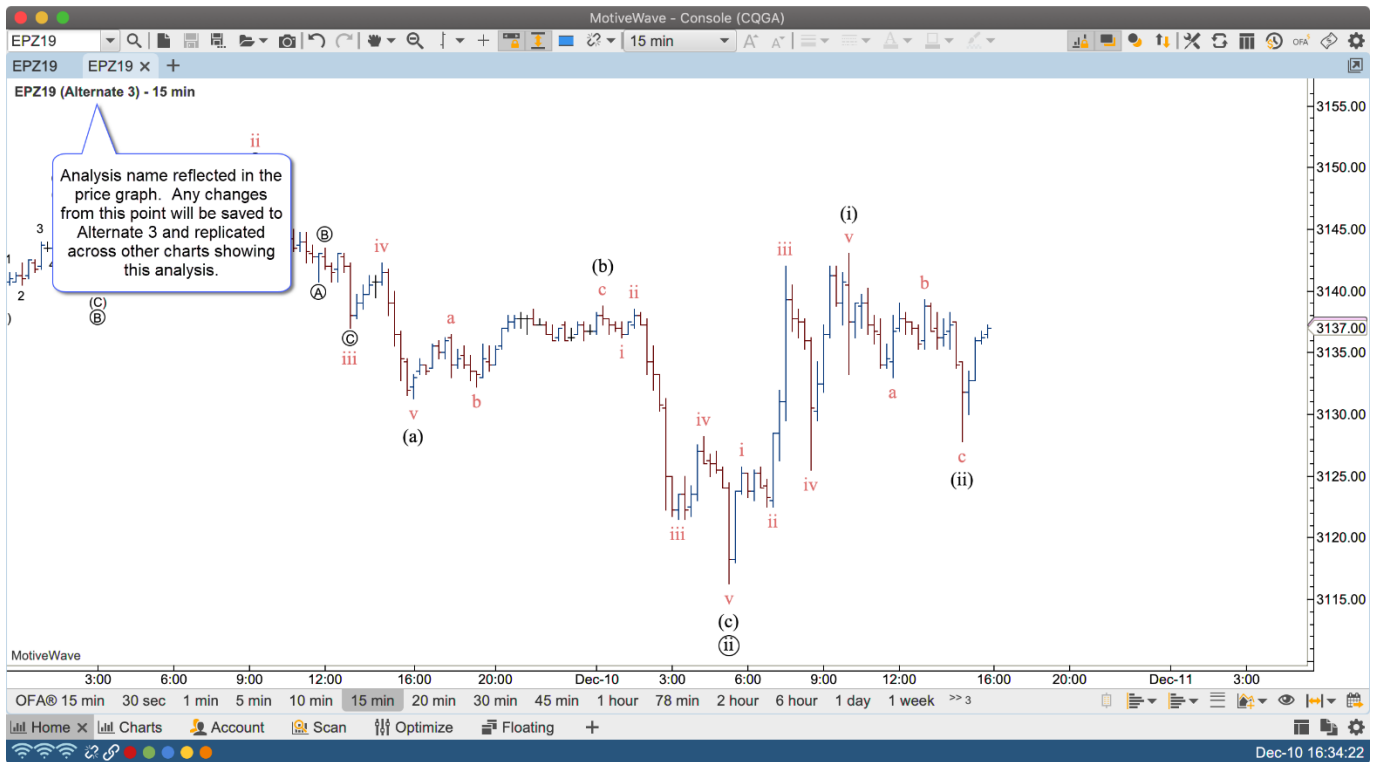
MotiveWave - Console (CQGA)

EPZ19

15 min

EPZ19 EPZ19 ×

EPZ19 (Alternate 3) - 15 min

Analysis name reflected in the price graph. Any changes from this point will be saved to Alternate 3 and replicated across other charts showing this analysis.

ii
3
1
2
(C)
Ⓑ
Ⓑ
Ⓐ
iv
Ⓒ
iii
v
(a)
a
b
(b)
c
ii
i
iv
iii
i
v
ii
(c)
ⓘⓘ
iii
iv
(i)
v
b
a
c
(ii)

3155.00
3150.00
3145.00
3140.00
3137.00
3135.00
3130.00
3125.00
3120.00
3115.00

MotiveWave

3:00 6:00 9:00 12:00 15:00 16:00 20:00 Dec-10 3:00 6:00 9:00 12:00 16:00 20:00 Dec-11 3:00

OFA® 15 min 30 sec 1 min 5 min 10 min 15 min 20 min 30 min 45 min 1 hour 78 min 2 hour 6 hour 1 day 1 week >> 3

Home × Charts Account Scan Optimize Floating +

Dec-10 16:34:22